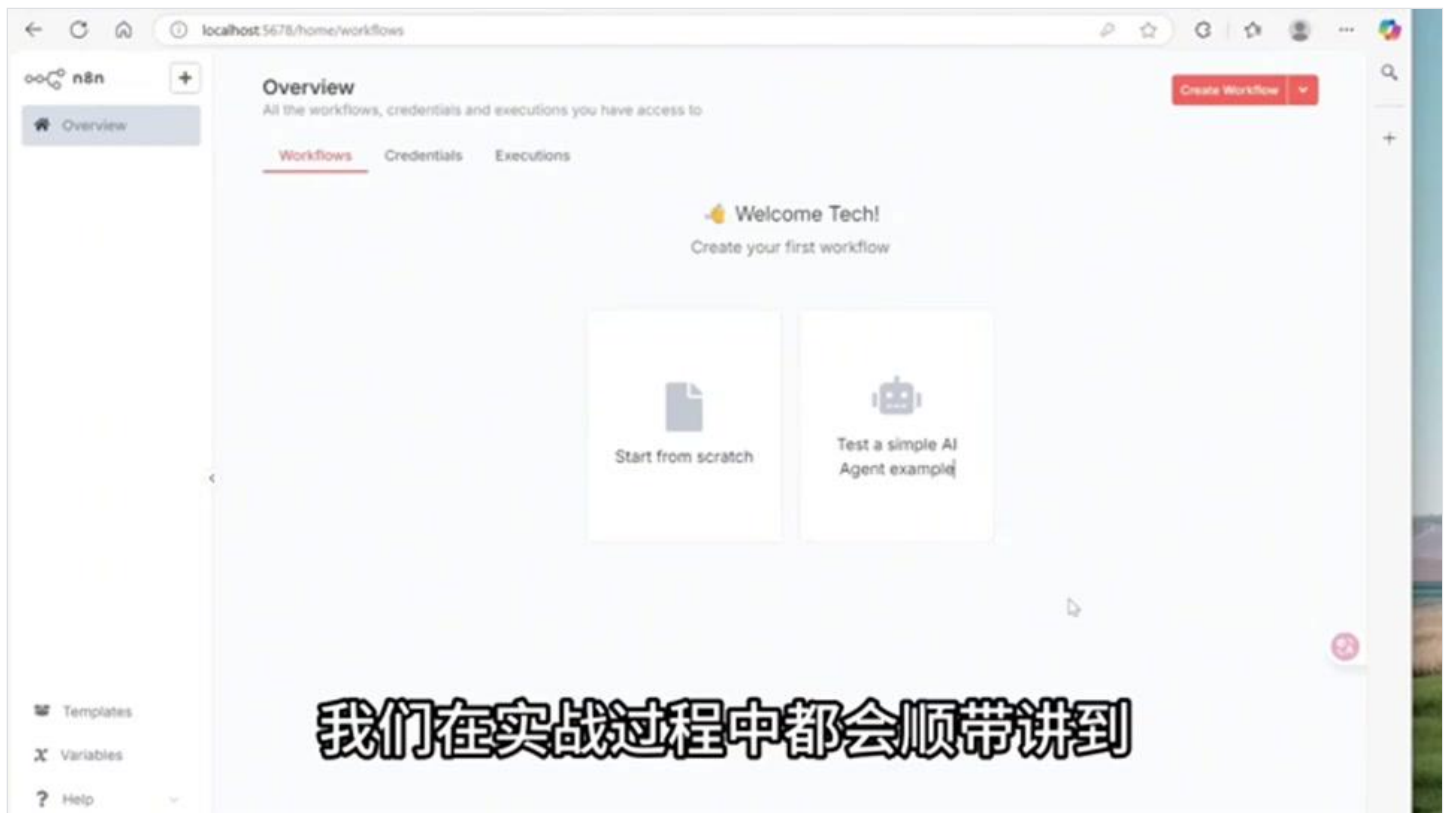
localhost:5678/home/workflows

n8n

+

Overview

Overview

All the workflows, credentials and executions you have access to

Create Workflow

Workflows Credentials Executions

👋 Welcome Tech!

Create your first workflow

Start from scratch

Test a simple AI Agent example

Templates

Variables

Help

我们在实战过程中都会顺带讲到